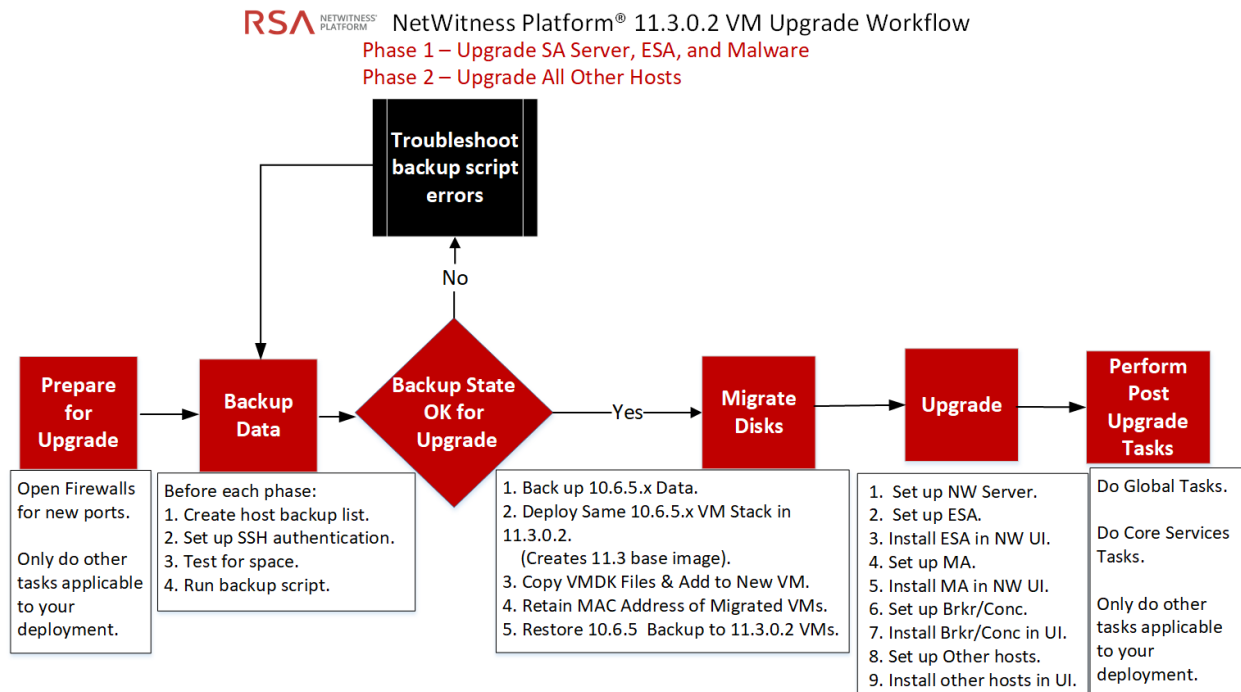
RSA NETWITNESS PLATFORM NetWitness Platform® 11.3.0.2 VM Upgrade Workflow
Phase 1 – Upgrade SA Server, ESA, and Malware
Phase 2 – Upgrade All Other Hosts

Troubleshoot backup script errors

No

Prepare for Upgrade

Backup Data

Backup State OK for Upgrade

Yes

Migrate Disks

Upgrade

Perform Post Upgrade Tasks

Open Firewalls for new ports.

Only do other tasks applicable to your deployment.

Before each phase:
1. Create host backup list.
2. Set up SSH authentication.
3. Test for space.
4. Run backup script.

1. Back up 10.6.5.x Data.
2. Deploy Same 10.6.5.x VM Stack in 11.3.0.2.
(Creates 11.3 base image).
3. Copy VMDK Files & Add to New VM.
4. Retain MAC Address of Migrated VMs.
5. Restore 10.6.5 Backup to 11.3.0.2 VMs.

1. Set up NW Server.
2. Set up ESA.
3. Install ESA in NW UI.
4. Set up MA.
5. Install MA in NW UI.
6. Set up Brkr/Conc.
7. Install Brkr/Conc in UI.
8. Set up Other hosts.
9. Install other hosts in UI.

Do Global Tasks.

Do Core Services Tasks.

Only do other tasks applicable to your deployment.